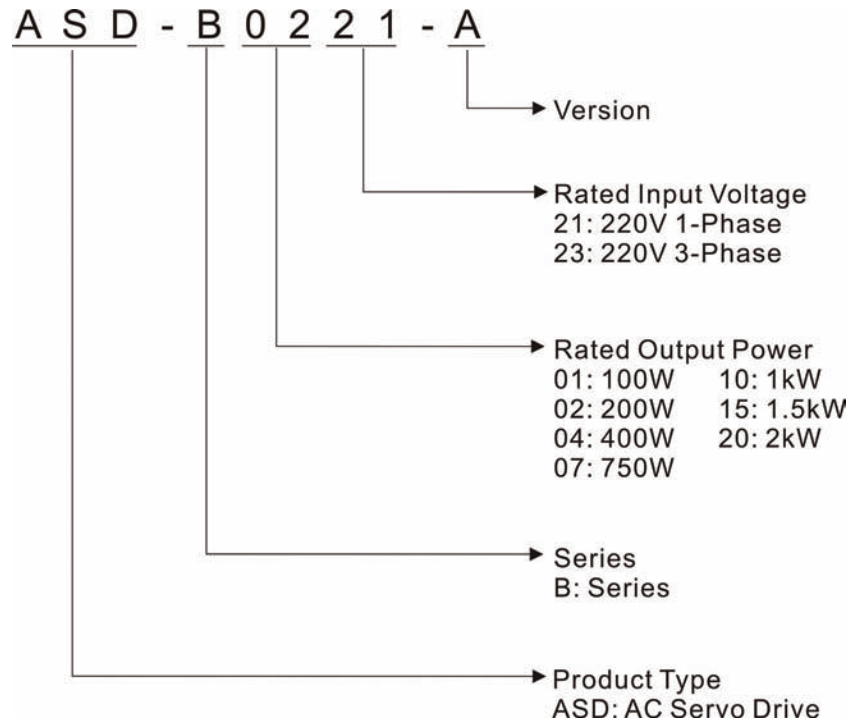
A S D - B 0 2 2 1 - A

Version

Rated Input Voltage
21: 220V 1-Phase
23: 220V 3-Phase

Rated Output Power
01: 100W 10: 1kW
02: 200W 15: 1.5kW
04: 400W 20: 2kW
07: 750W

Series
B: Series

Product Type
ASD: AC Servo Drive